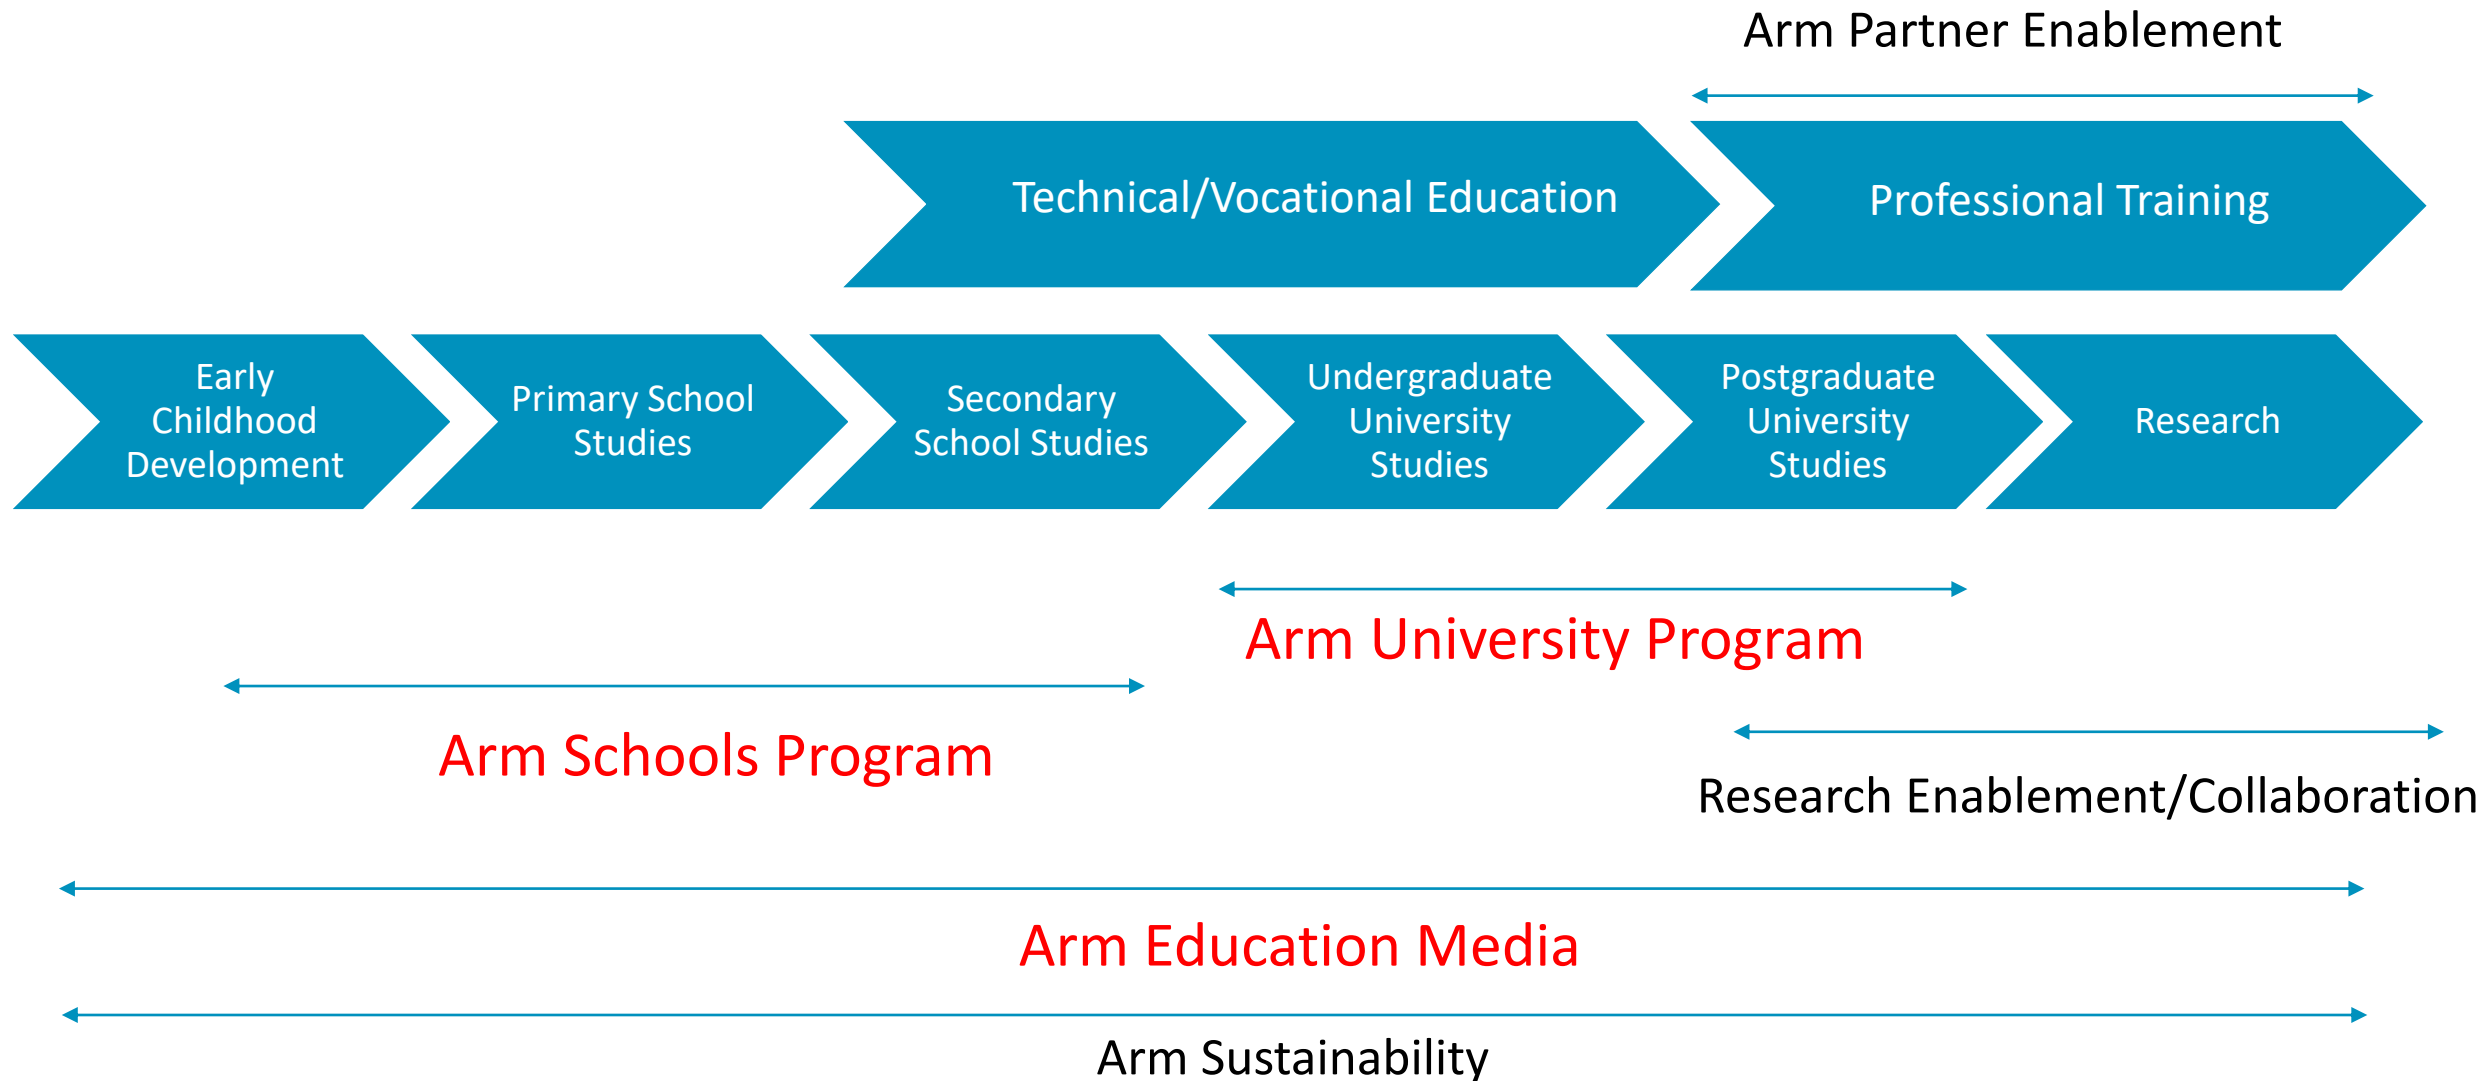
Arm Partner Enablement

Technical/Vocational Education

Professional Training

Early Childhood Development

Primary School Studies

Secondary School Studies

Undergraduate University Studies

Postgraduate University Studies

Research

Arm University Program

Arm Schools Program

Research Enablement/Collaboration

Arm Education Media

Arm Sustainability